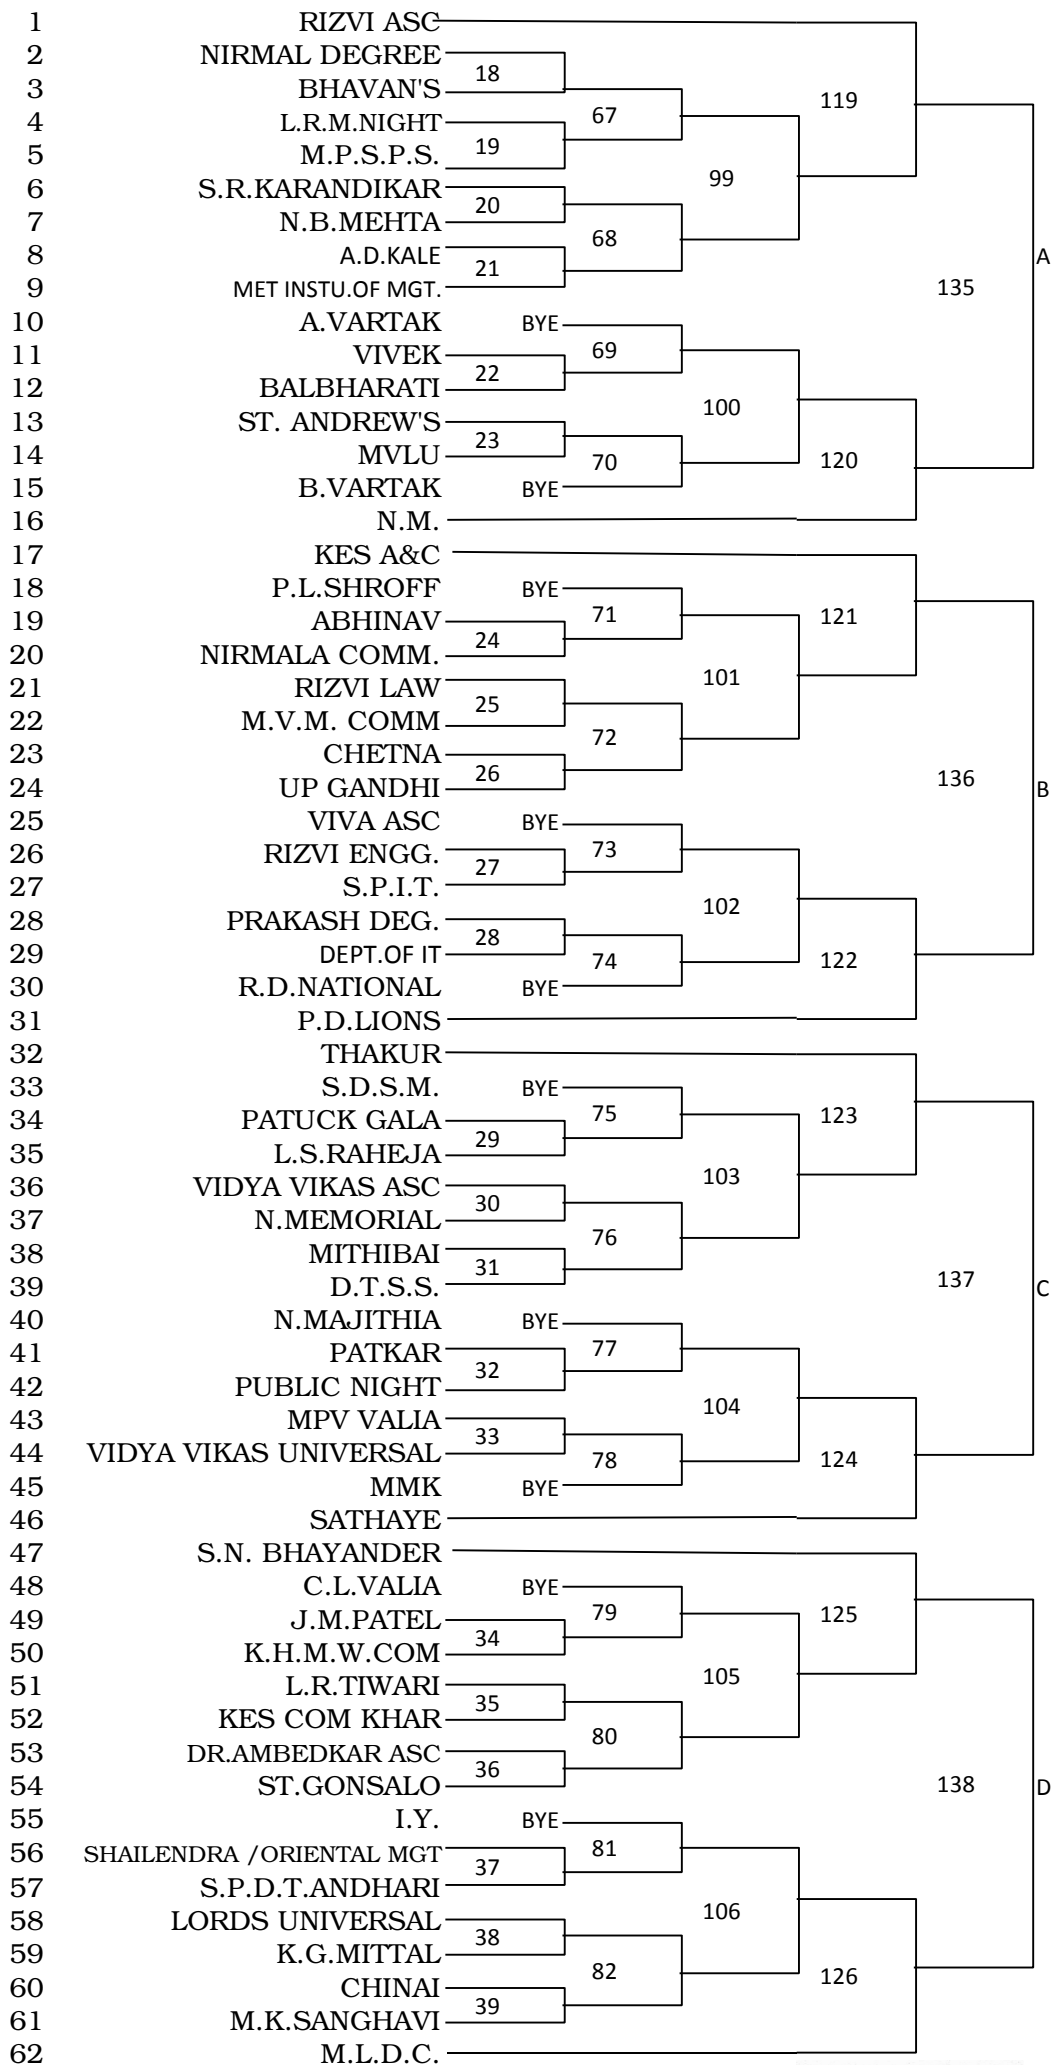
1 RIZVI ASC
2 NIRMAL DEGREE
3 BHAVAN'S
4 L.R.M.NIGHT
5 M.P.S.P.S.
6 S.R.KARANDIKAR
7 N.B.MEHTA
8 A.D.KALE
9 MET INSTU.OF MGT.
10 A.VARTAK
11 VIVEK
12 BALBHARATI
13 ST. ANDREW'S
14 MVLU
15 B.VARTAK
16 N.M.
17 KES A&C
18 P.L.SHROFF
19 ABHINAV
20 NIRMALA COMM.
21 RIZVI LAW
22 M.V.M. COMM
23 CHETNA
24 UP GANDHI
25 VIVA ASC
26 RIZVI ENGG.
27 S.P.I.T.
28 PRAKASH DEG.
29 DEPT.OF IT
30 R.D.NATIONAL
31 P.D.LIONS
32 THAKUR
33 S.D.S.M.
34 PATUCK GALA
35 L.S.RAHEJA
36 VIDYA VIKAS ASC
37 N.MEMORIAL
38 MITHIBAI
39 D.T.S.S.
40 N.MAJITHIA
41 PATKAR
42 PUBLIC NIGHT
43 MPV VALIA
44 VIDYA VIKAS UNIVERSAL
45 MMK
46 SATHAYE
47 S.N. BHAYANDER
48 C.L.VALIA
49 J.M.PATEL
50 K.H.M.W.COM
51 L.R.TIWARI
52 KES COM KHAR
53 DR.AMBEDKAR ASC
54 ST.GONSALO
55 I.Y.
56 SHAILENDRA /ORIENTAL MGT
57 S.P.D.T.ANDHARI
58 LORDS UNIVERSAL
59 K.G.MITTAL
60 CHINAI
61 M.K.SANGHAVI
62 M.L.D.C.

18 19 20 21 22 23 24 25 26 27 28 29 30 31 32 33 34 35 36 37 38 39

BYE BYE BYE BYE BYE BYE BYE BYE BYE BYE BYE BYE

67 68 69 70 71 72 73 74 75 76 77 78 79 80 81 82

99 100 101 102 103 104 105 106

119 120 121 122 123 124 125 126

135 136 137 138

A B C D